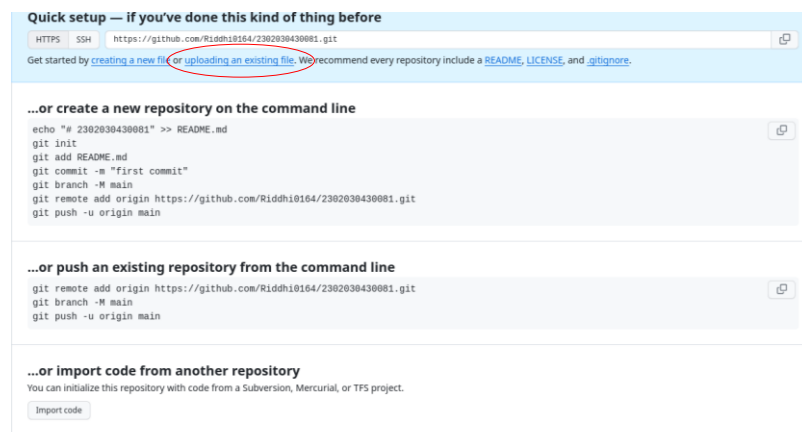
Quick setup — if you've done this kind of thing before

HTTPS SSH https://github.com/Riddhi0164/2302030430081.git

Get started by creating a new file or uploading an existing file. We recommend every repository include a README, LICENSE, and .gitignore.

...or create a new repository on the command line

echo "# 2302030430081" >> README.md
git init
git add README.md
git commit -m "first commit"
git branch -M main
git remote add origin https://github.com/Riddhi0164/2302030430081.git
git push -u origin main

...or push an existing repository from the command line

git remote add origin https://github.com/Riddhi0164/2302030430081.git
git branch -M main
git push -u origin main

...or import code from another repository

You can initialize this repository with code from a Subversion, Mercurial, or TFS project.

Import code